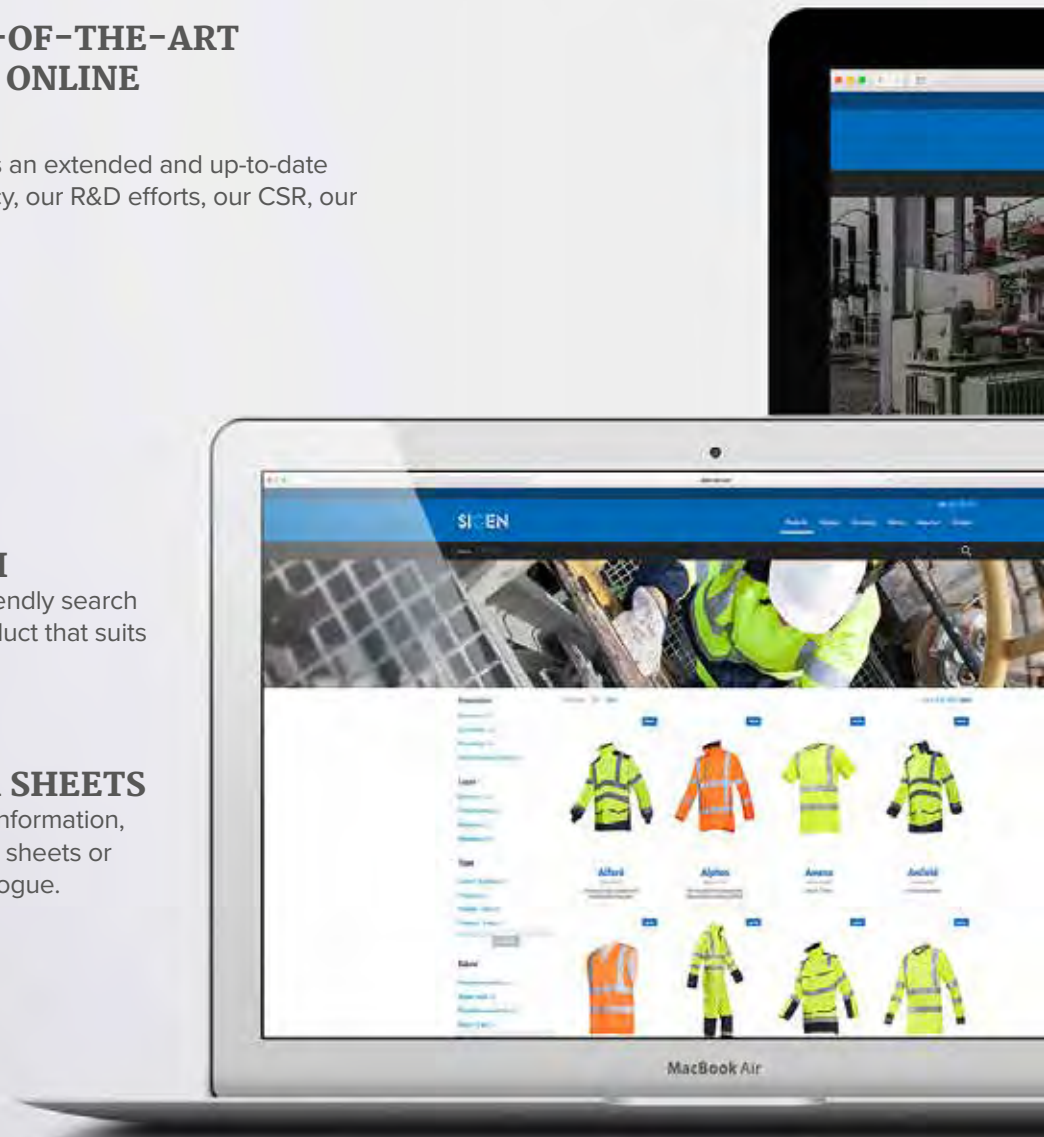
-OF-THE-ART
ONLINE

s an extended and up-to-date
y, our R&D efforts, our CSR, our

I
endly search
duct that suits

SHEETS
nformation,
sheets or
ogue.

SIOEN

Alford

Alphen

Avena

Anfield

MacBook Air